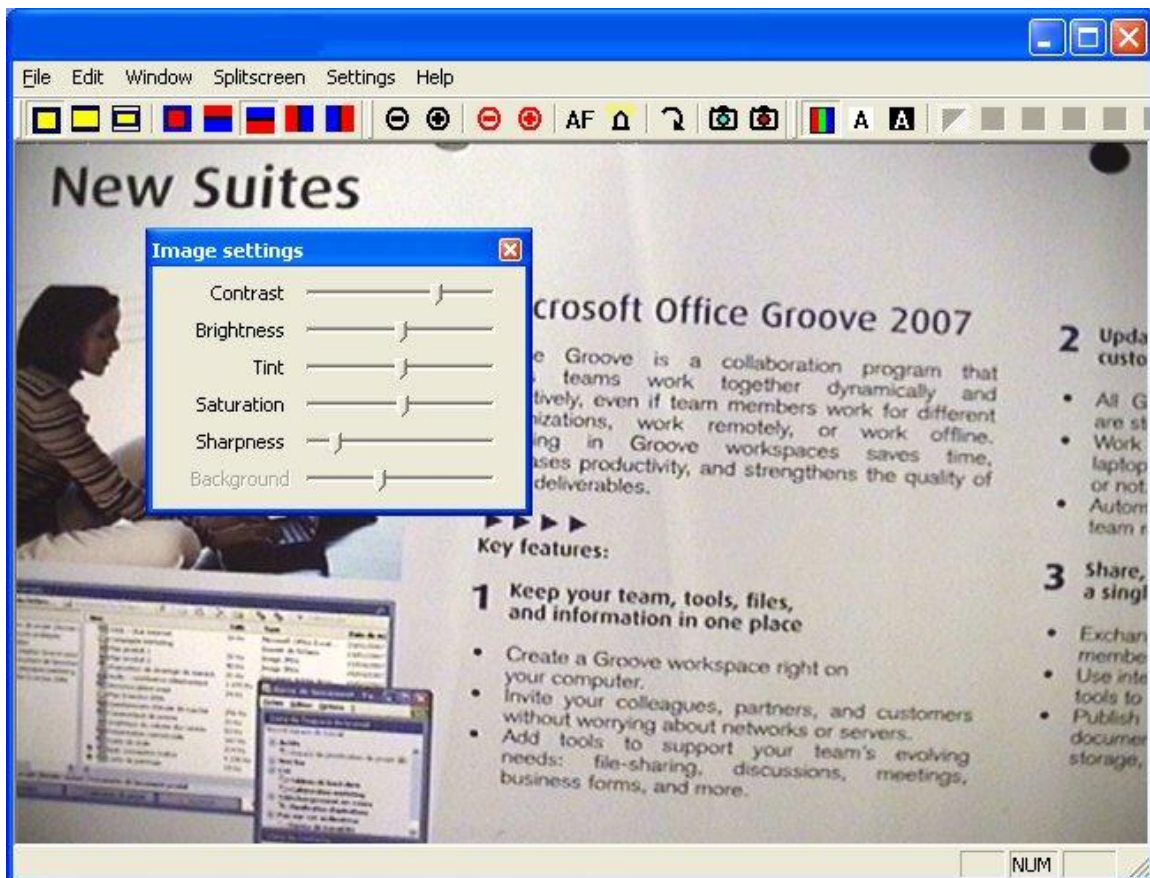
File Edit Window Splitscreen Settings Help

AF A A

New Suites

Image settings

Contrast
Brightness
Tint
Saturation
Sharpness
Background

crosoft Office Groove 2007

e Groove is a collaboration program that teams work together dynamically and tively, even if team members work for different nizations, work remotely, or work offline. ing in Groove workspaces saves time, ases productivity, and strengthens the quality of deliverables.

Key features:

1 Keep your team, tools, files, and information in one place

• Create a Groove workspace right on your computer.
• Invite your colleagues, partners, and customers without worrying about networks or servers.
• Add tools to support your team's evolving needs: file-sharing, discussions, meetings, business forms, and more.

2 Upda custo

• All G are st
• Work laptop or not
• Autom team r

3 Share, a singl

• Exchan membe
• Use inte tools to
• Publish documer storage,

NUM